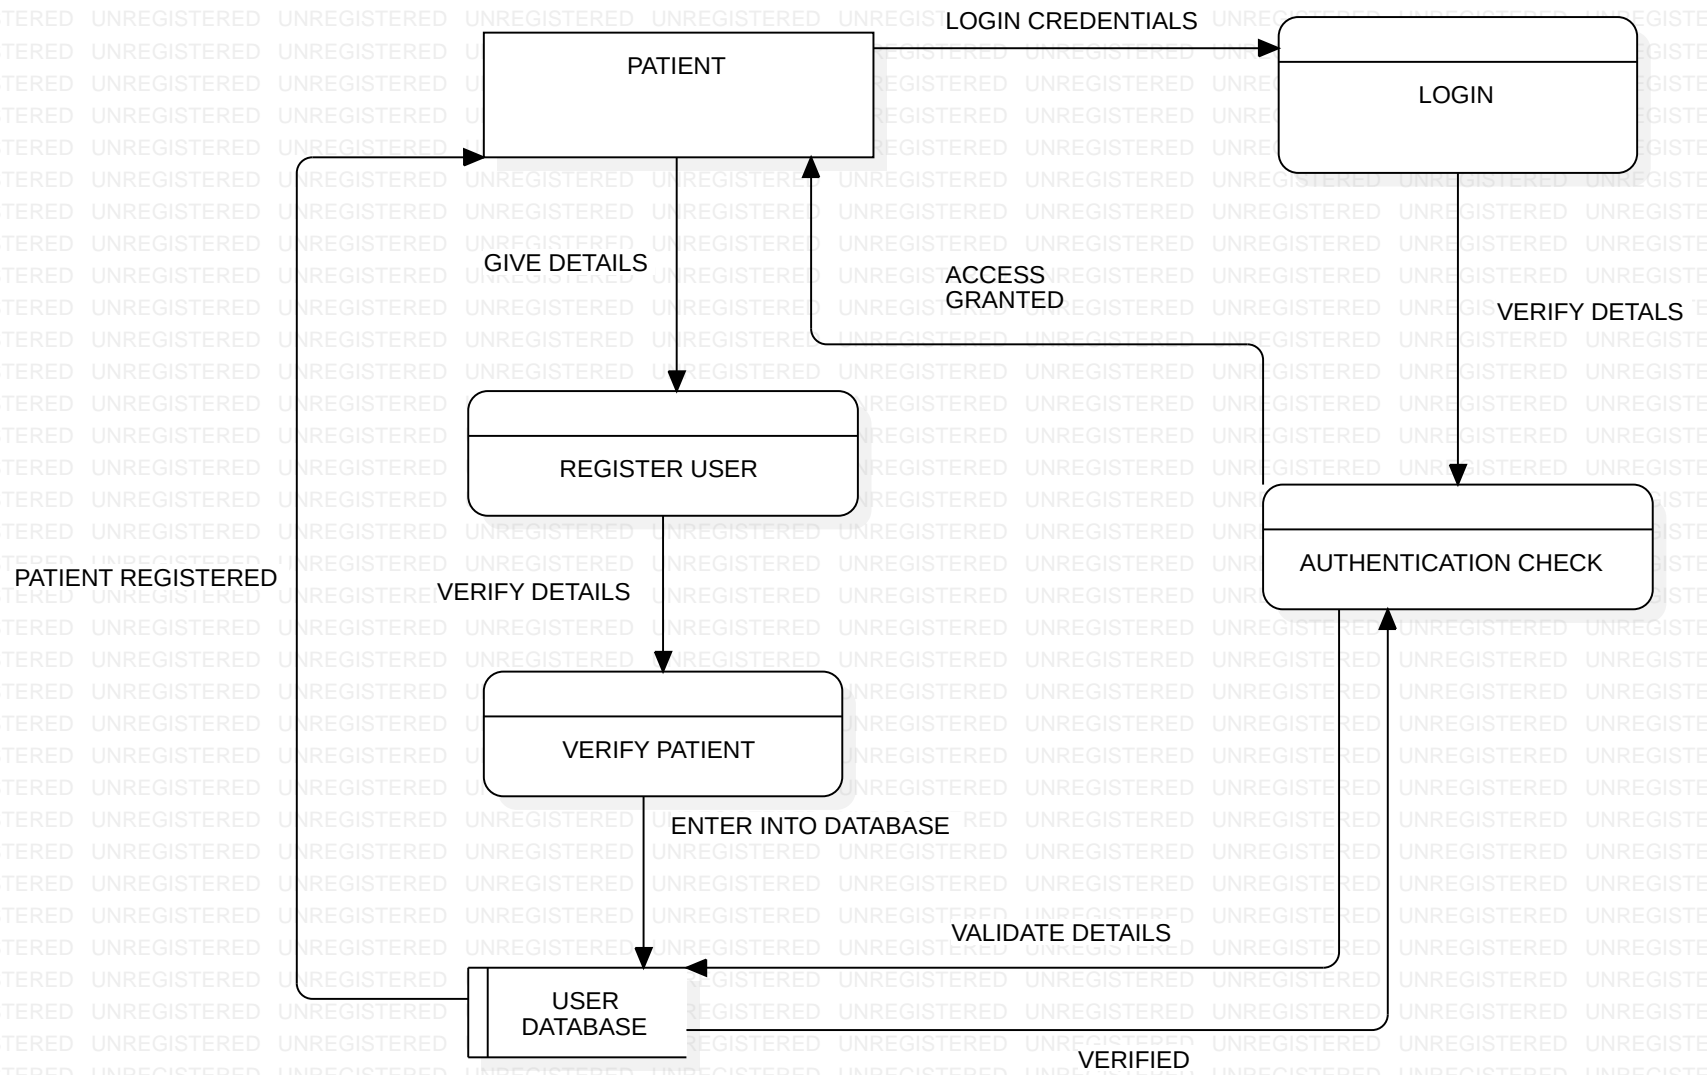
PATIENT

LOGIN CREDENTIALS

LOGIN

GIVE DETAILS

ACCESS GRANTED

VERIFY DETALS

REGISTER USER

AUTHENTICATION CHECK

PATIENT REGISTERED

VERIFY DETAILS

VERIFY PATIENT

ENTER INTO DATABASE

VALIDATE DETAILS

USER DATABASE

VERIFIED

UNREGISTERED